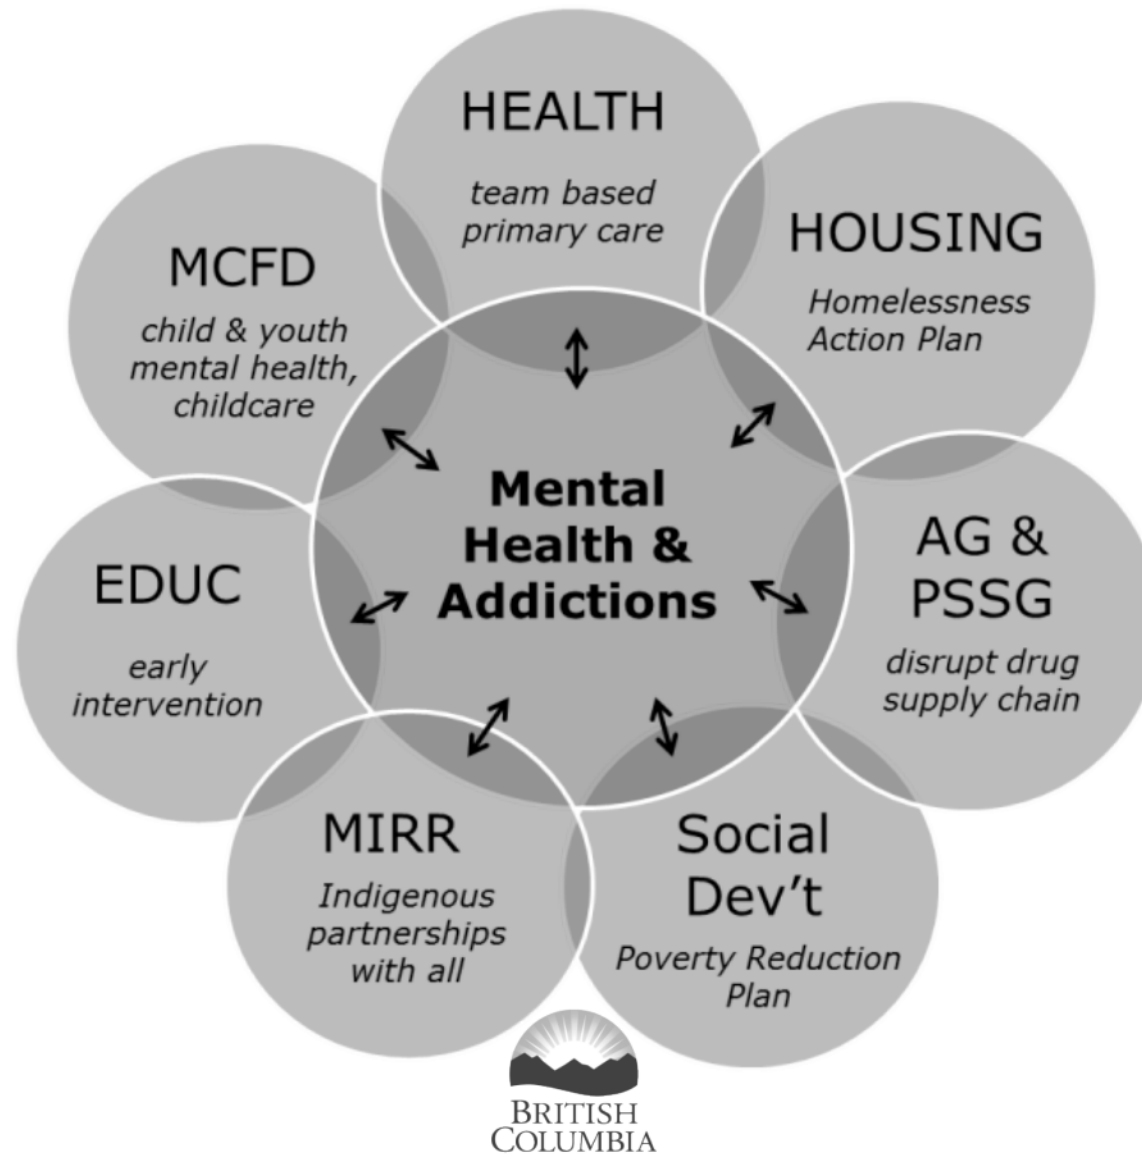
HEALTH
team based primary care

HOUSING
Homelessness Action Plan

MCFD
child & youth mental health, childcare

Mental Health & Addictions

EDUC
early intervention

AG & PSSG
disrupt drug supply chain

MIRR
Indigenous partnerships with all

Social Dev't
Poverty Reduction Plan

BRITISH COLUMBIA